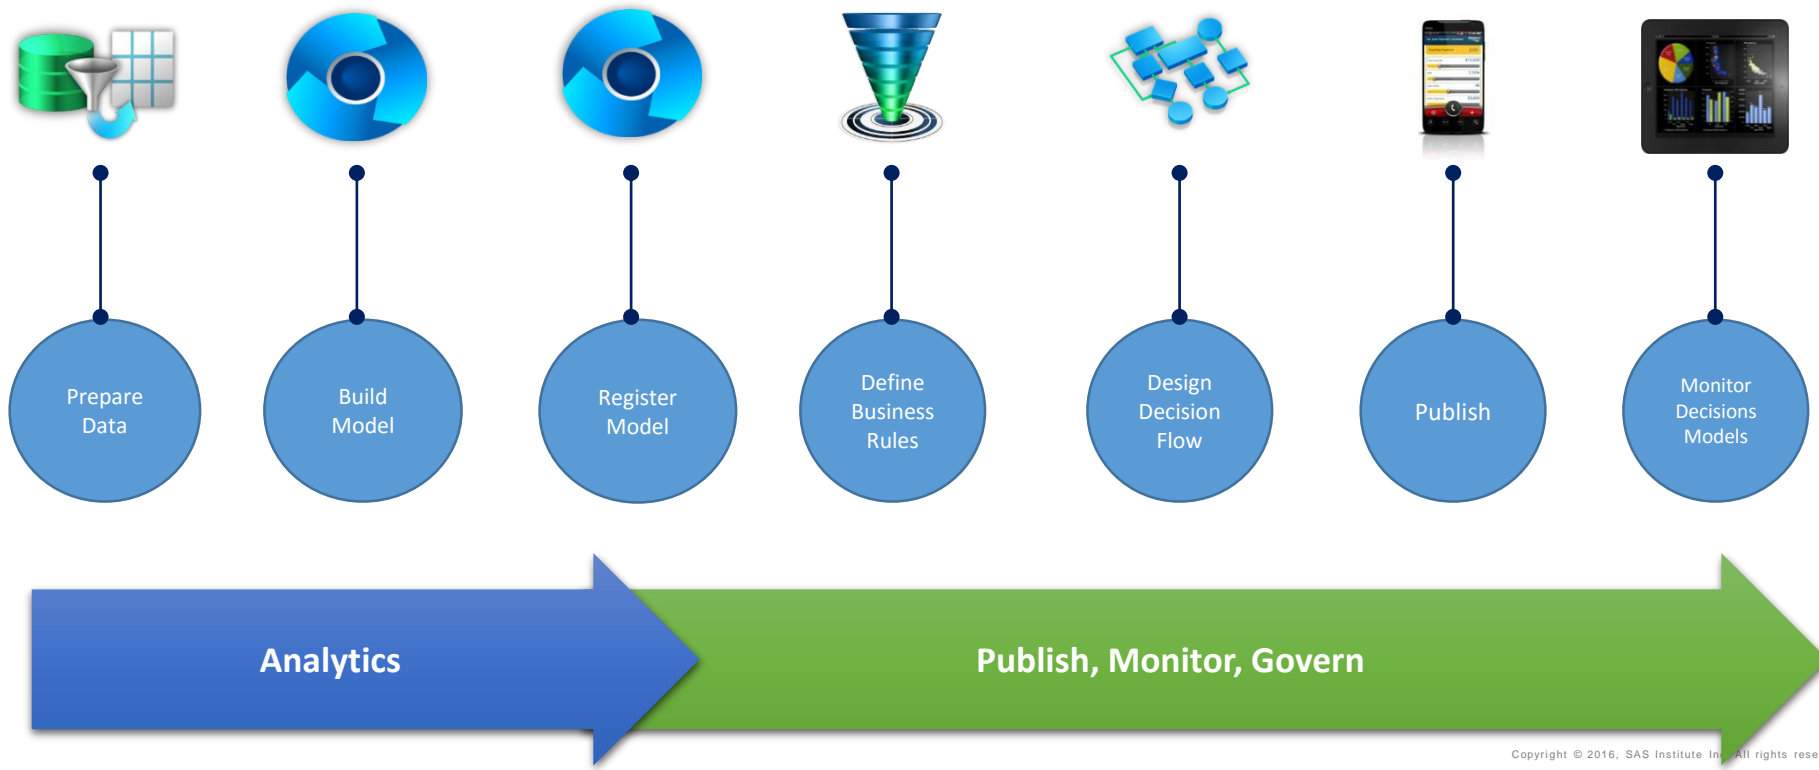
Prepare Data

Build Model

Register Model

Define Business Rules

Design Decision Flow

Publish

Monitor Decisions Models

Analytics

Publish, Monitor, Govern

Copyright © 2016, SAS Institute In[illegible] All rights rese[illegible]